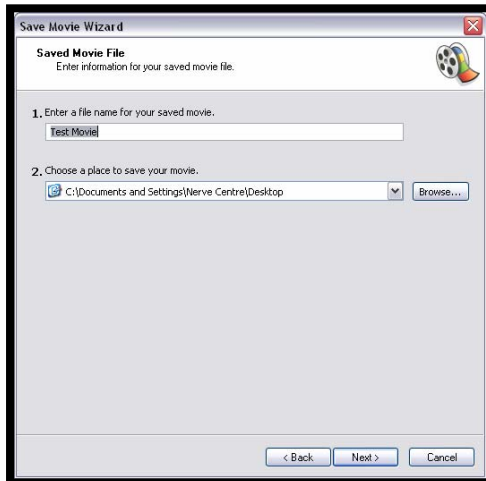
Save Movie Wizard

Saved Movie File
Enter information for your saved movie file.

1. Enter a file name for your saved movie.

Test Movie

2. Choose a place to save your movie.

C:\Documents and Settings\Nerve Centre\Desktop

Browse...

< Back
Next >
Cancel